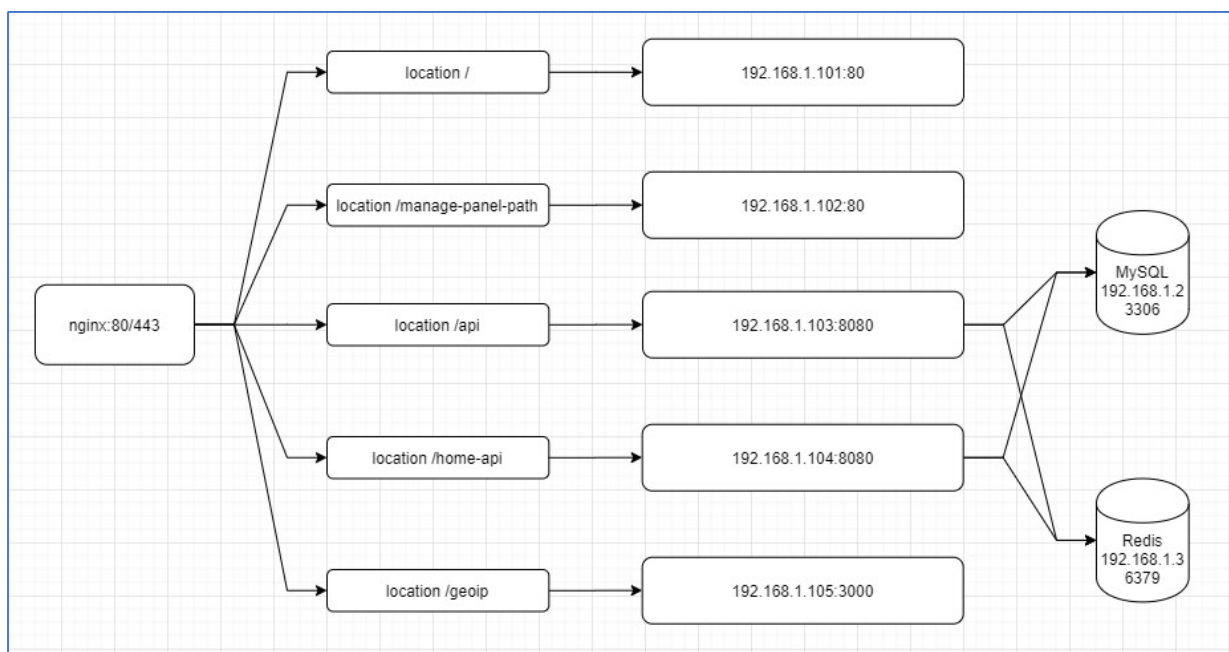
nginx:80/443

location /

192.168.1.101:80

location /manage-panel-path

192.168.1.102:80

location /api

192.168.1.103:8080

location /home-api

192.168.1.104:8080

location /geoip

192.168.1.105:3000

MySQL
192.168.1.2
3306

Redis
192.168.1.3
6379